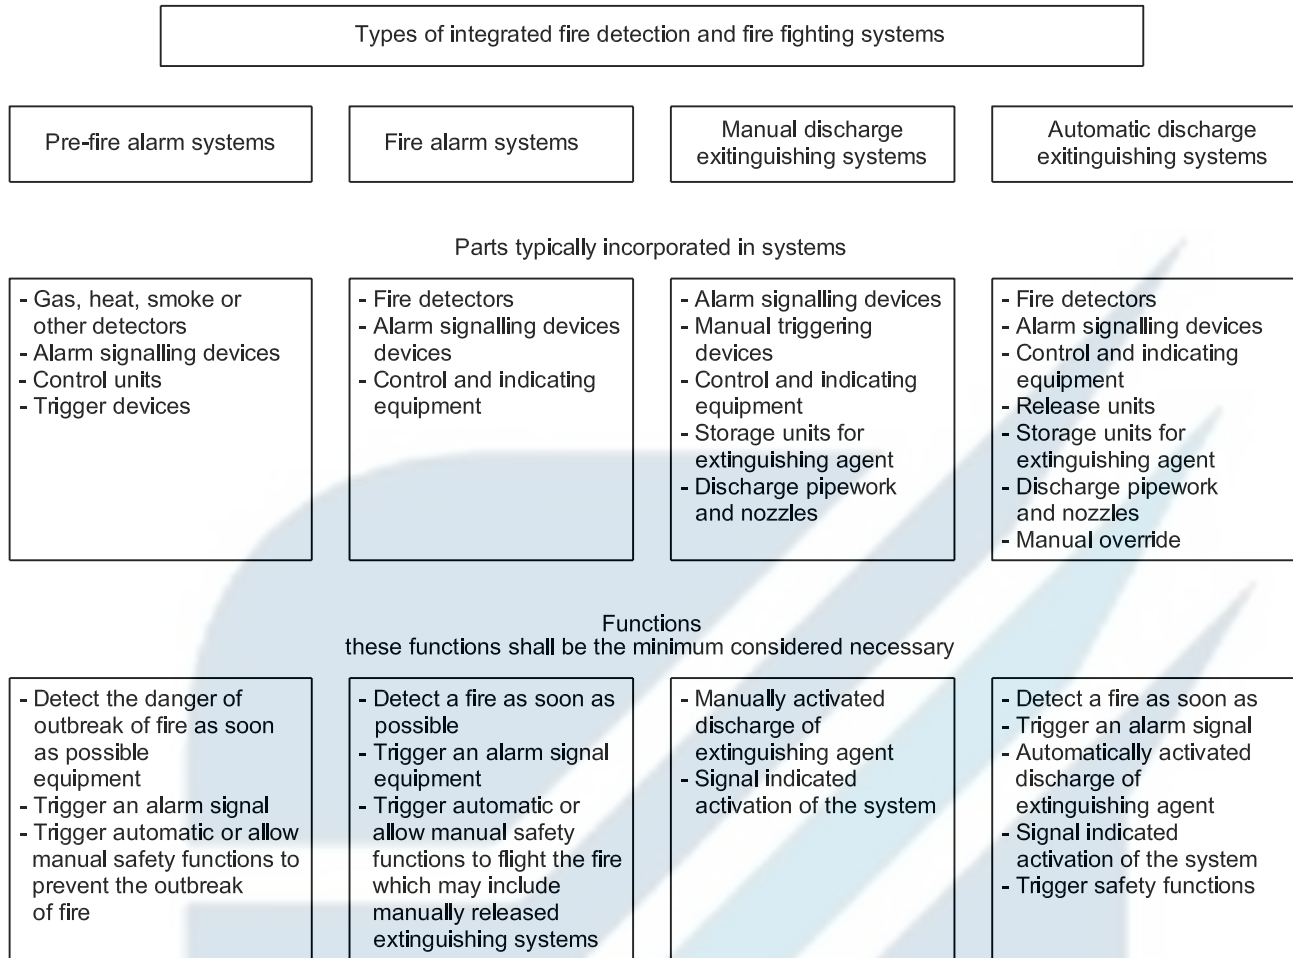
Types of integrated fire detection and fire fighting systems

| Pre-fire alarm systems | Fire alarm systems | Manual discharge exitinguishing systems | Automatic discharge exitinguishing systems |
|---|---|---|---|

Parts typically incorporated in systems

| - Gas, heat, smoke or other detectors<br>- Alarm signalling devices<br>- Control units<br>- Trigger devices | - Fire detectors<br>- Alarm signalling devices devices<br>- Control and indicating equipment | - Alarm signalling devices<br>- Manual triggering devices<br>- Control and indicating equipment<br>- Storage units for extinguishing agent<br>- Discharge pipework and nozzles | - Fire detectors<br>- Alarm signalling devices<br>- Control and indicating equipment<br>- Release units<br>- Storage units for extinguishing agent<br>- Discharge pipework and nozzles<br>- Manual override |
|---|---|---|---|

Functions
these functions shall be the minimum considered necessary

| - Detect the danger of outbreak of fire as soon as possible equipment<br>- Trigger an alarm signal<br>- Trigger automatic or allow manual safety functions to prevent the outbreak of fire | - Detect a fire as soon as possible<br>- Trigger an alarm signal equipment<br>- Trigger automatic or allow manual safety functions to flight the fire which may include manually released extinguishing systems | - Manually activated discharge of extinguishing agent<br>- Signal indicated activation of the system | - Detect a fire as soon as<br>- Trigger an alarm signal<br>- Automatically activated discharge of extinguishing agent<br>- Signal indicated activation of the system<br>- Trigger safety functions |
|---|---|---|---|